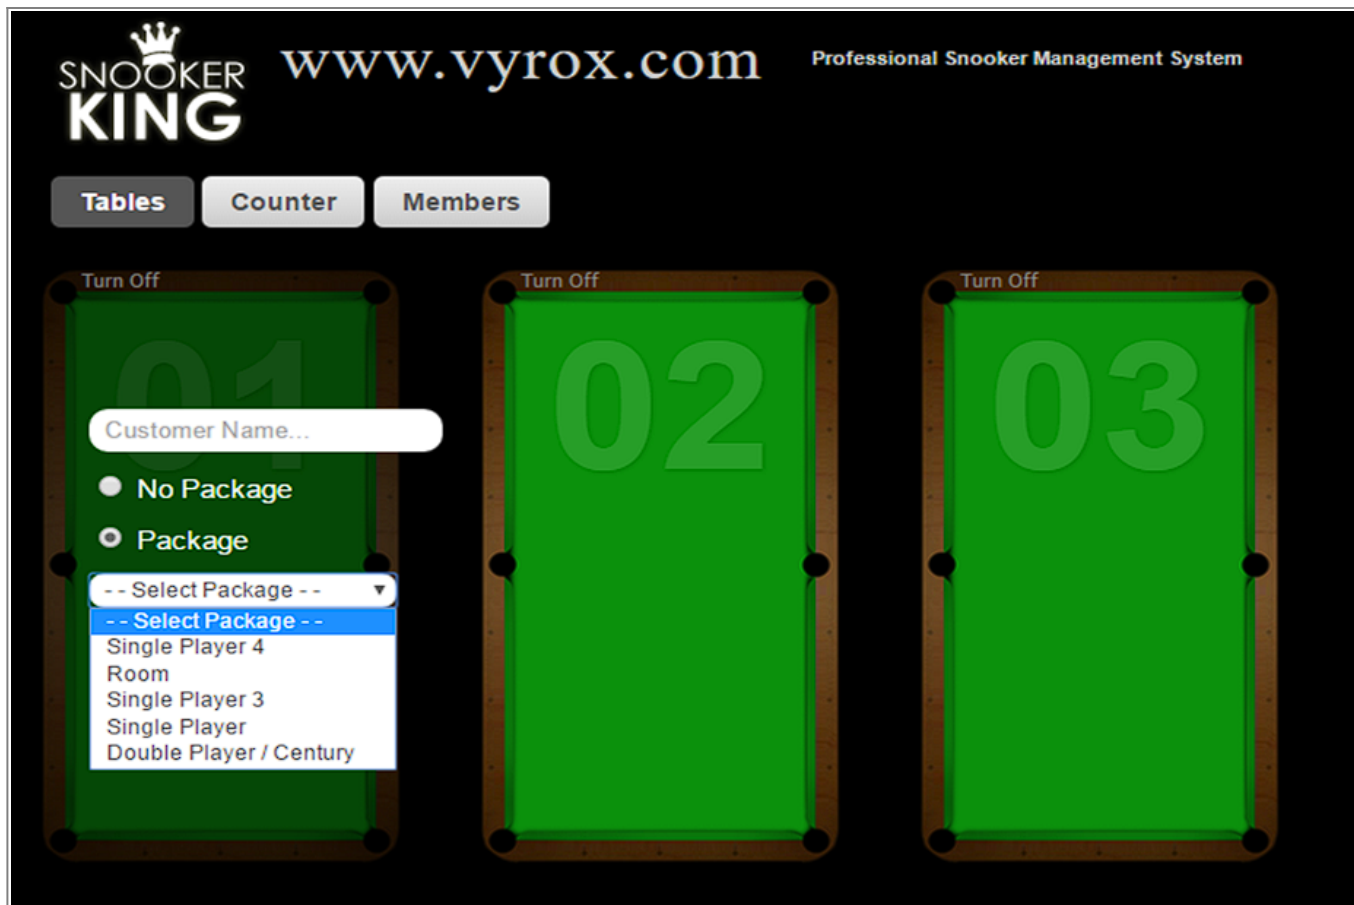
SNOOKER KING

www.vyrox.com

Professional Snooker Management System

Tables Counter Members

Turn Off

01

Customer Name...

No Package

Package

- - Select Package - -

- - Select Package - -
Single Player 4
Room
Single Player 3
Single Player
Double Player / Century

Turn Off

02

Turn Off

03